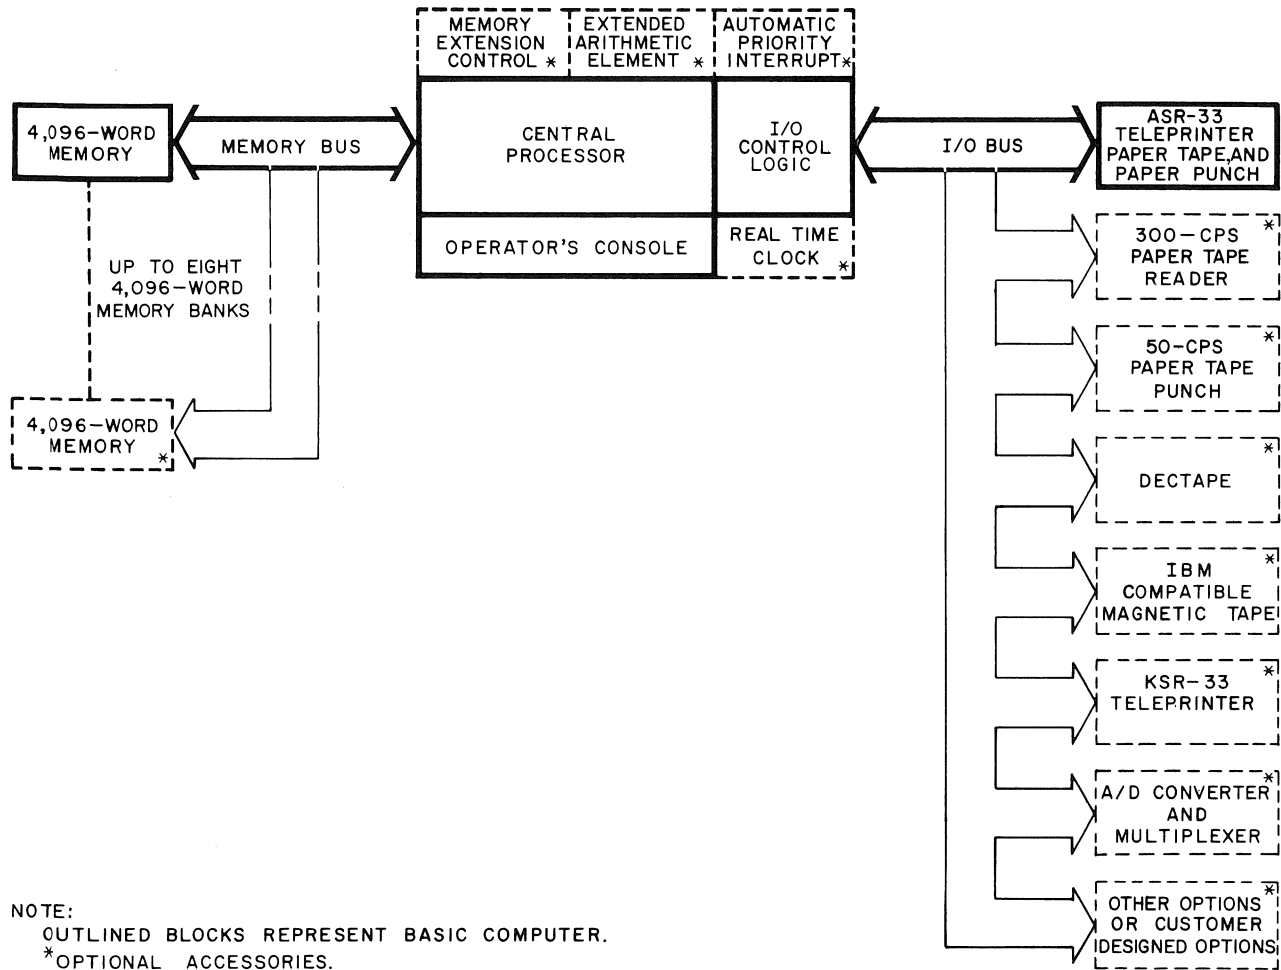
MEMORY EXTENSION CONTROL *

EXTENDED ARITHMETIC ELEMENT *

AUTOMATIC PRIORITY INTERRUPT *

4,096-WORD MEMORY

MEMORY BUS

CENTRAL PROCESSOR

I/O CONTROL LOGIC

I/O BUS

ASR-33 TELEPRINTER PAPER TAPE, AND PAPER PUNCH

OPERATOR'S CONSOLE

REAL TIME CLOCK *

UP TO EIGHT 4,096-WORD MEMORY BANKS

4,096-WORD MEMORY *

300-CPS PAPER TAPE READER *

50-CPS PAPER TAPE PUNCH *

DECTAPE *

IBM COMPATIBLE MAGNETIC TAPE *

KSR-33 TELEPRINTER *

A/D CONVERTER AND MULTIPLEXER *

OTHER OPTIONS OR CUSTOMER DESIGNED OPTIONS *

NOTE:
OUTLINED BLOCKS REPRESENT BASIC COMPUTER.
*OPTIONAL ACCESSORIES.